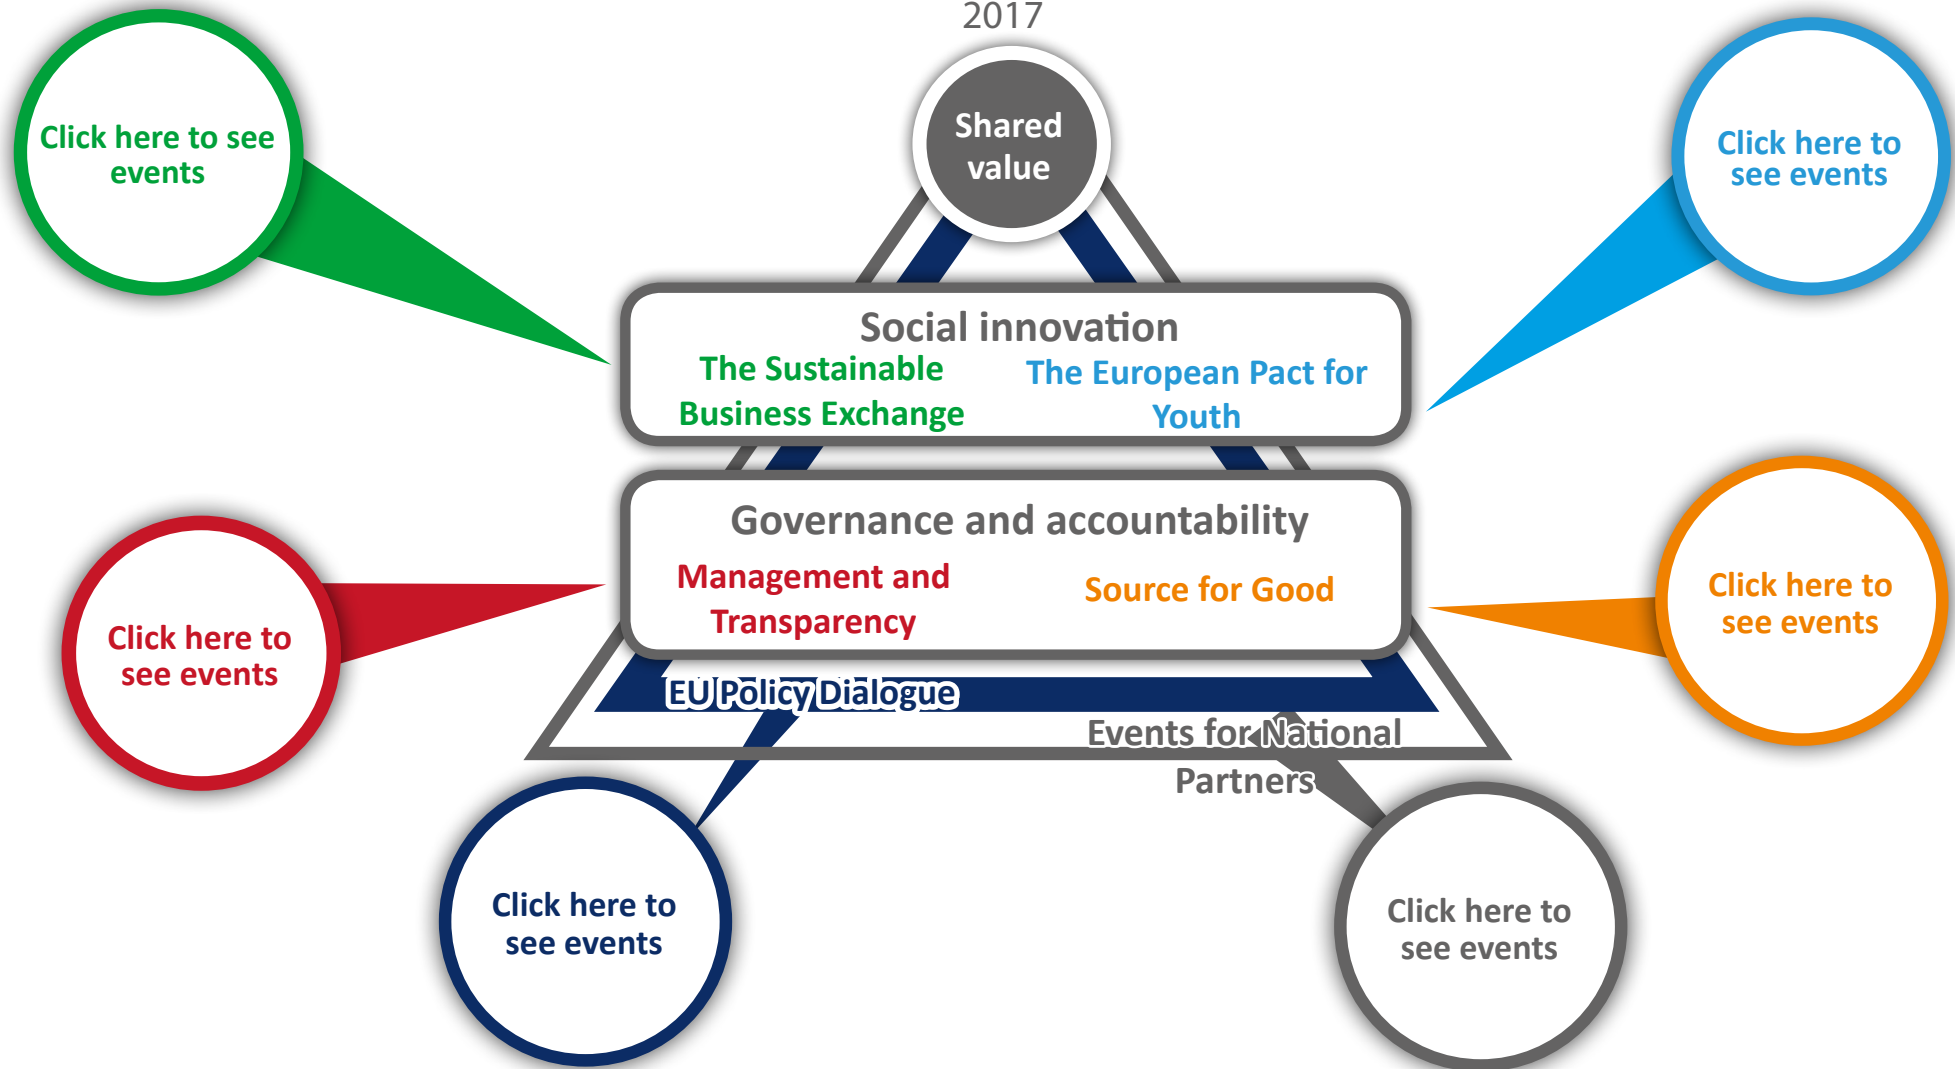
2017

Shared value

Click here to see events

Click here to see events

Social innovation

The Sustainable Business Exchange

The European Pact for Youth

Governance and accountability

Management and Transparency

Source for Good

Click here to see events

Click here to see events

EU Policy Dialogue

Events for National Partners

Click here to see events

Click here to see events